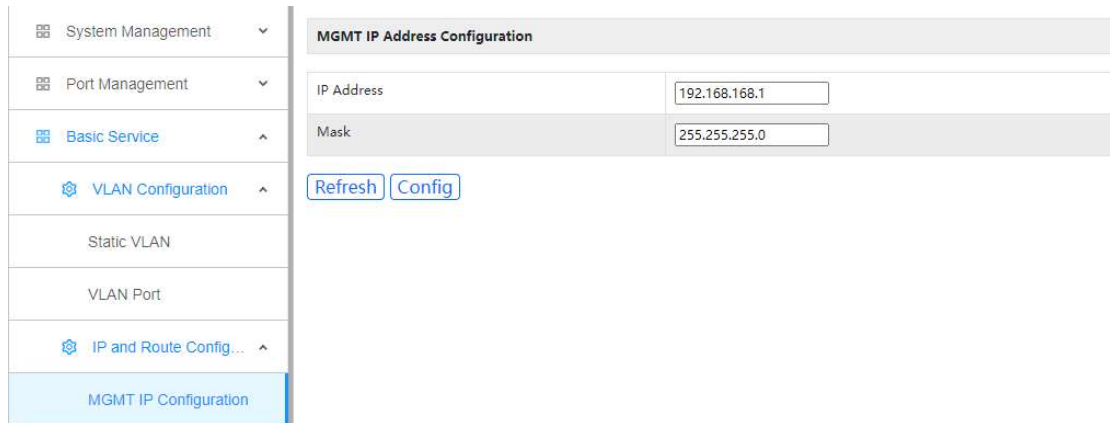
System Management

Port Management

Basic Service

VLAN Configuration

Static VLAN

VLAN Port

IP and Route Config...

MGMT IP Configuration

MGMT IP Address Configuration

| IP Address | 192.168.168.1 |
|---|---|
| Mask | 255.255.255.0 |

Refresh Config